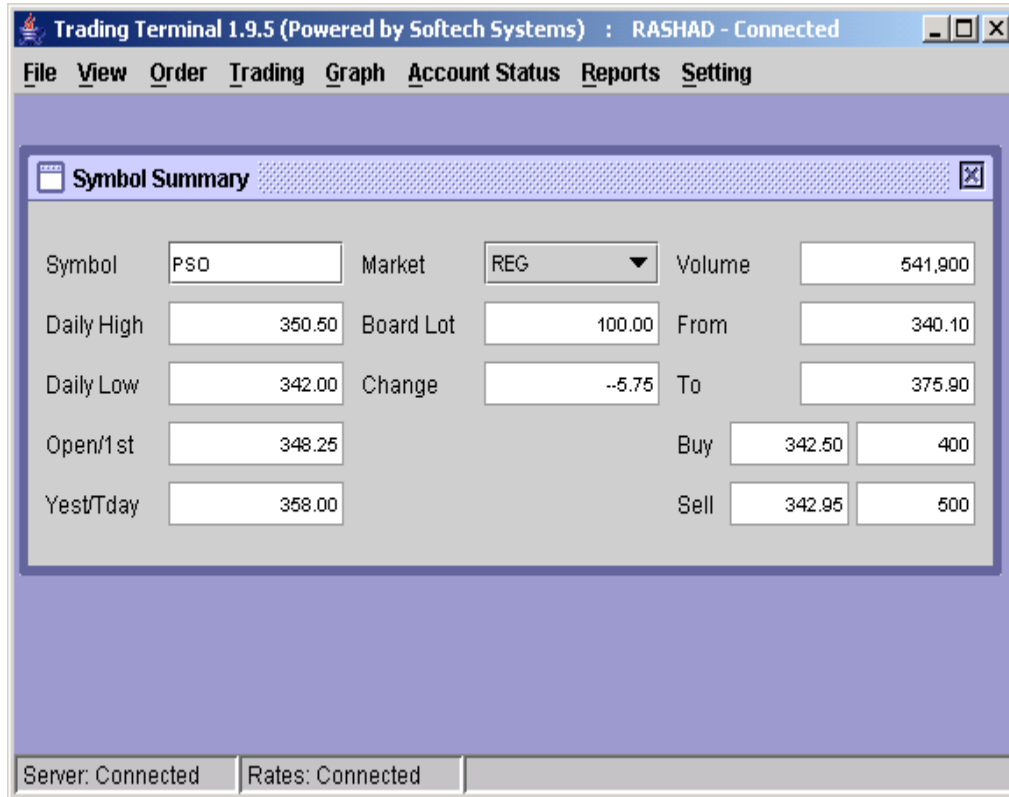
Trading Terminal 1.9.5 (Powered by Softech Systems) : RASHAD - Connected

File View Order Trading Graph Account Status Reports Setting

Symbol Summary

Symbol PSO
Market REG
Volume 541,900
Daily High 350.50
Board Lot 100.00
From 340.10
Daily Low 342.00
Change --5.75
To 375.90
Open/1st 348.25
Buy 342.50 400
Yest/Tday 358.00
Sell 342.95 500

Server: Connected Rates: Connected